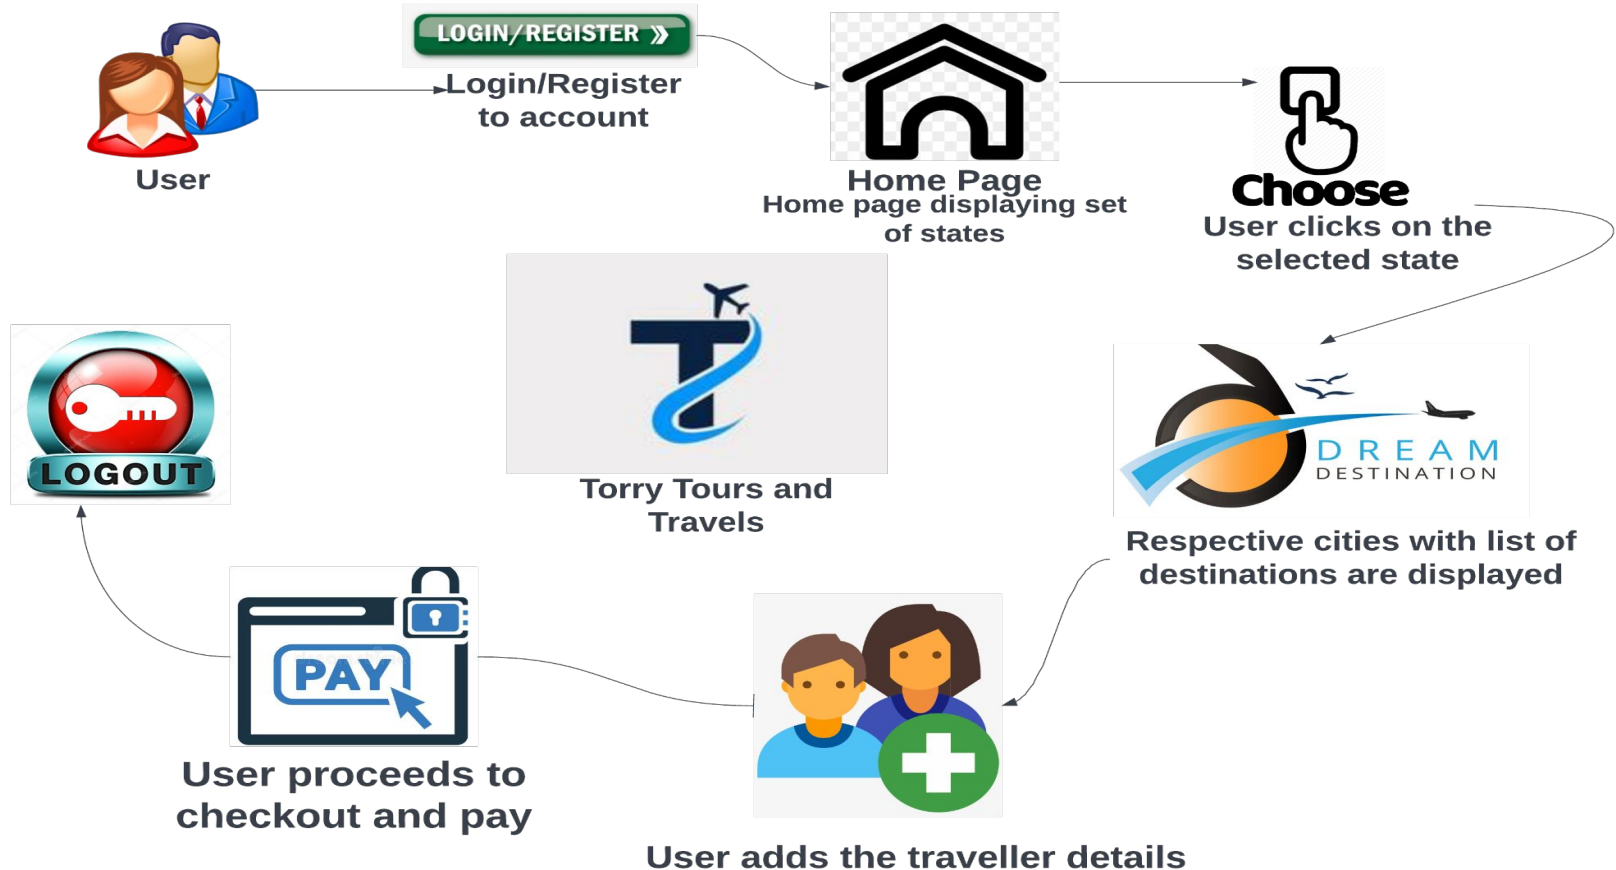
User

LOGIN/REGISTER »

Login/Register to account

Home Page
Home page displaying set of states

Choose
User clicks on the selected state

Torry Tours and Travels

LOGOUT

DREAM
DESTINATION

Respective cities with list of destinations are displayed

PAY

User proceeds to checkout and pay

User adds the traveller details